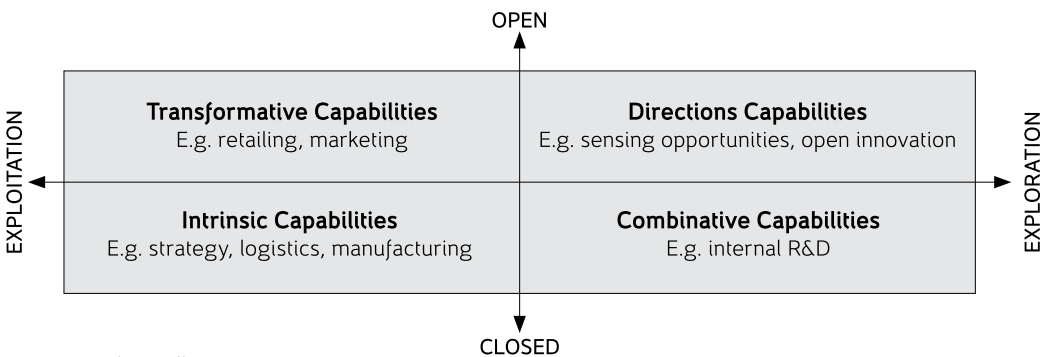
OPEN

EXPLOITATION

Transformative Capabilities
E.g. retailing, marketing

Directions Capabilities
E.g. sensing opportunities, open innovation

Intrinsic Capabilities
E.g. strategy, logistics, manufacturing

Combinative Capabilities
E.g. internal R&D

EXPLORATION

CLOSED